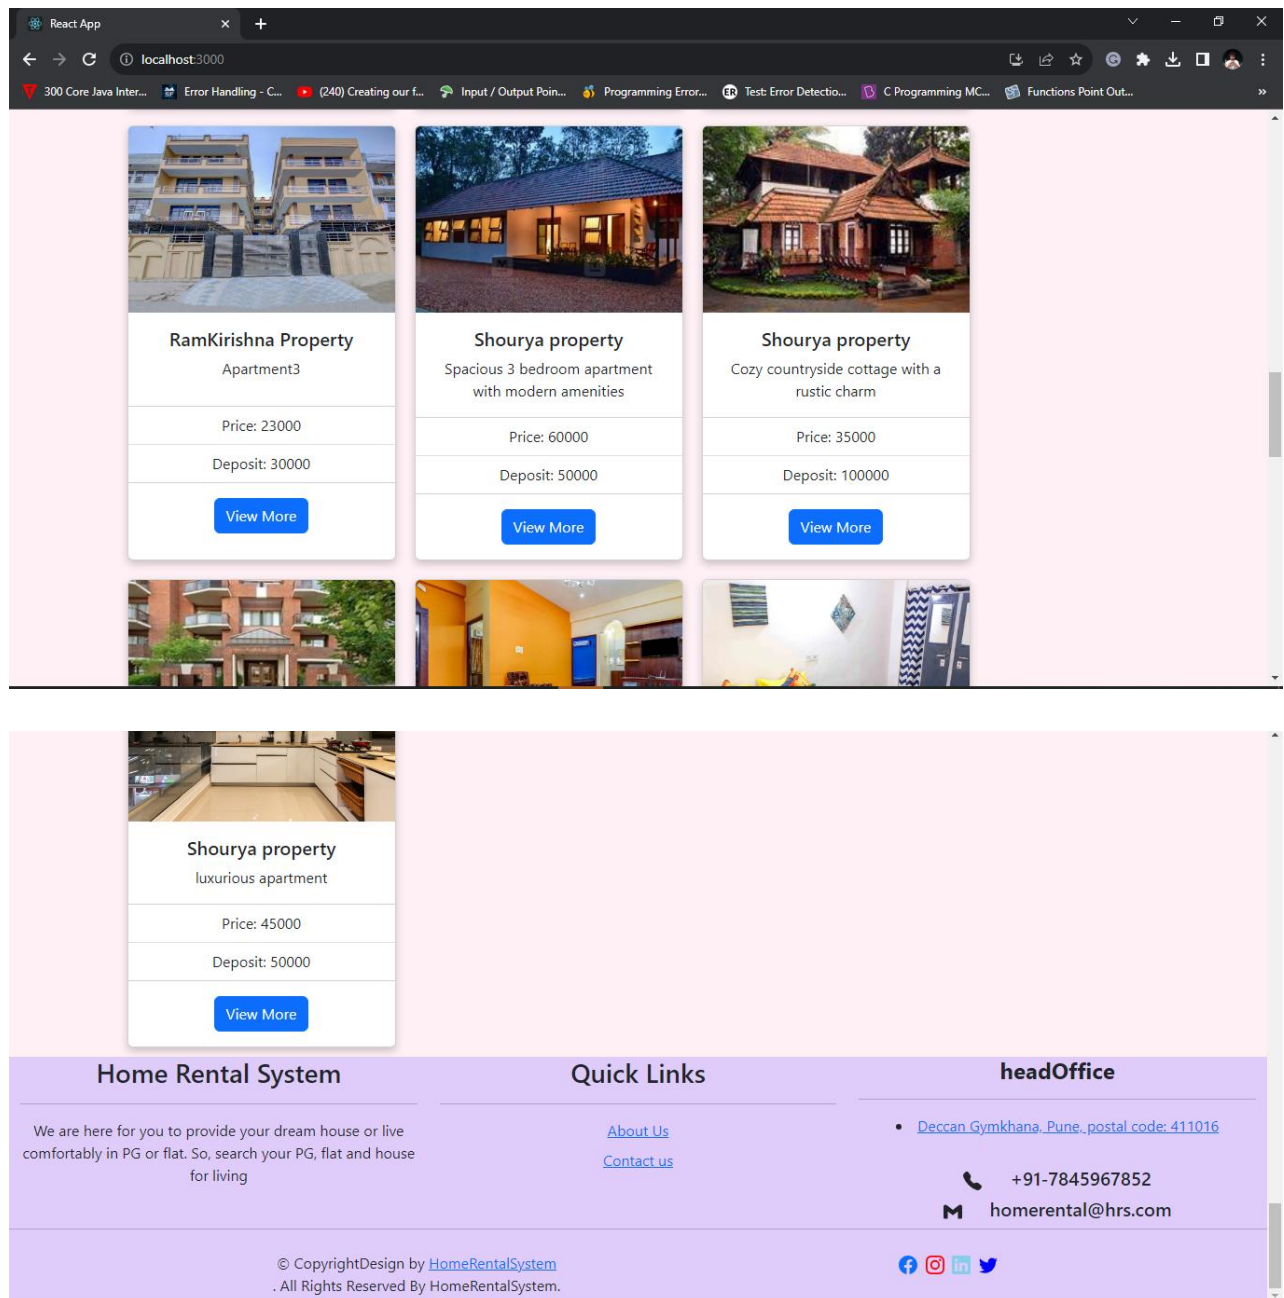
React App

localhost:3000

300 Core Java Inter... Error Handling - C... (240) Creating our f... Input / Output Poin... Programming Error... Test: Error Detectio... C Programming MC... Functions Point Out...

RamKirishna Property
Apartment3
Price: 23000
Deposit: 30000
View More

Shourya property
Spacious 3 bedroom apartment with modern amenities
Price: 60000
Deposit: 50000
View More

Shourya property
Cozy countryside cottage with a rustic charm
Price: 35000
Deposit: 100000
View More

Shourya property
luxurious apartment
Price: 45000
Deposit: 50000
View More

Home Rental System

We are here for you to provide your dream house or live comfortably in PG or flat. So, search your PG, flat and house for living

Quick Links

About Us
Contact us

headOffice

• Deccan Gymkhana, Pune, postal code: 411016

+91-7845967852
homerental@hrs.com

© CopyrightDesign by HomeRentalSystem
. All Rights Reserved By HomeRentalSystem.